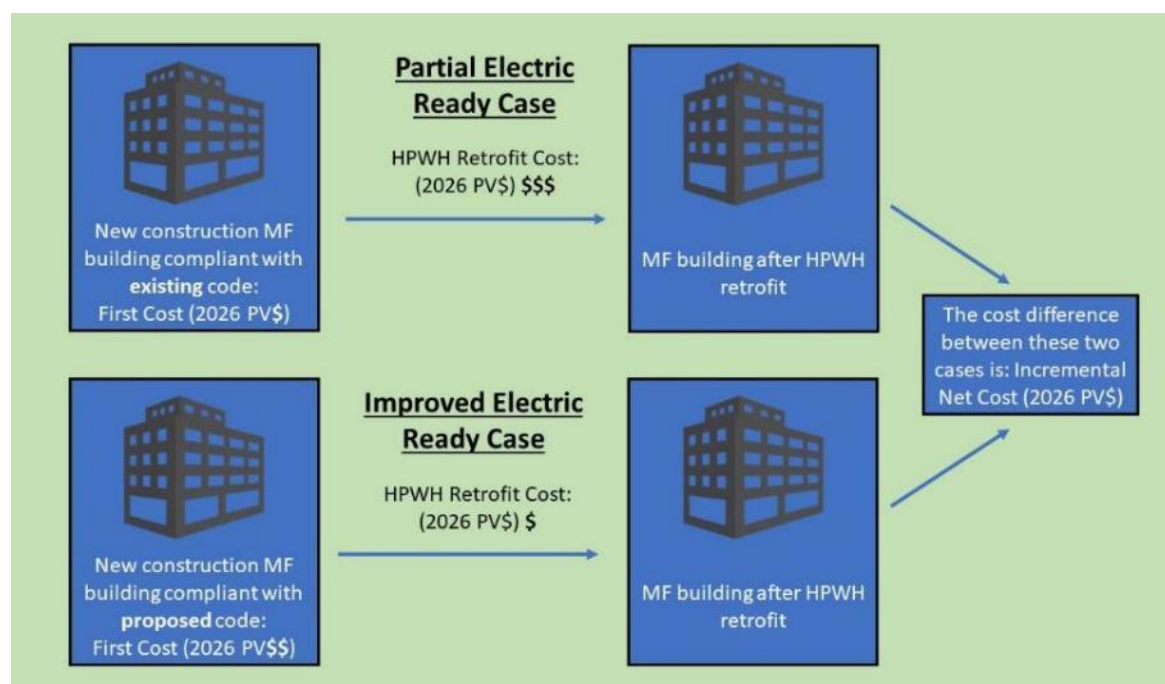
New construction MF building compliant with **existing** code: First Cost (2026 PV$)

**Partial Electric Ready Case**

HPWH Retrofit Cost: (2026 PV$) **$$$**

MF building after HPWH retrofit

New construction MF building compliant with **proposed** code: First Cost (2026 PV**$$**)

**Improved Electric Ready Case**

HPWH Retrofit Cost: (2026 PV$) **$**

MF building after HPWH retrofit

The cost difference between these two cases is: Incremental Net Cost (2026 PV$)